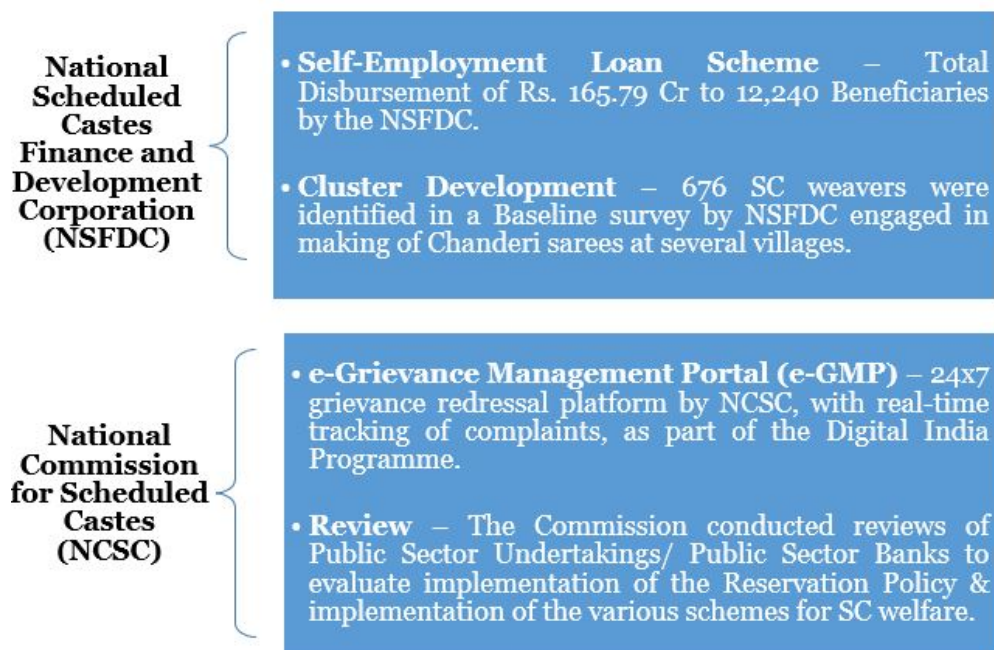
National Scheduled Castes Finance and Development Corporation (NSFDC)

• Self-Employment Loan Scheme – Total Disbursement of Rs. 165.79 Cr to 12,240 Beneficiaries by the NSFDC.

• Cluster Development – 676 SC weavers were identified in a Baseline survey by NSFDC engaged in making of Chanderi sarees at several villages.

National Commission for Scheduled Castes (NCSC)

• e-Grievance Management Portal (e-GMP) – 24x7 grievance redressal platform by NCSC, with real-time tracking of complaints, as part of the Digital India Programme.

• Review – The Commission conducted reviews of Public Sector Undertakings/ Public Sector Banks to evaluate implementation of the Reservation Policy & implementation of the various schemes for SC welfare.